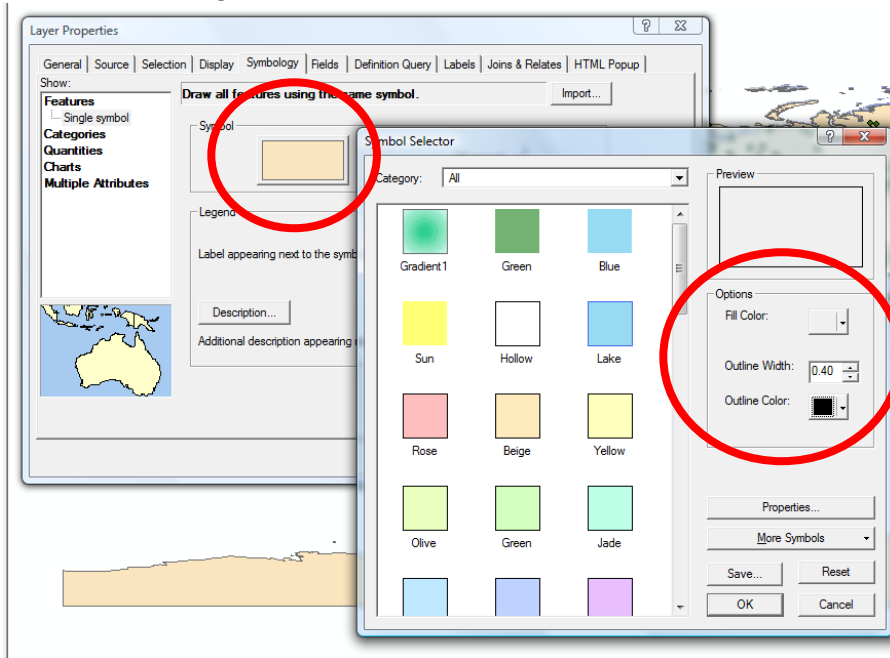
Layer Properties

General | Source | Selection | Display | Symbology | Fields | Definition Query | Labels | Joins & Relates | HTML Popup

Show:
Features
Single symbol
Categories
Quantities
Charts
Multiple Attributes

Draw all features using the same symbol.

Import...

Symbol

Legend

Label appearing next to the symb

Description...

Additional description appearing

Symbol Selector

Category: All

Gradient 1
Green
Blue
Sun
Hollow
Lake
Rose
Beige
Yellow
Olive
Green
Jade

Preview

Options
Fill Color:
Outline Width: 0.40
Outline Color:

Properties...
More Symbols
Save...
Reset
OK
Cancel